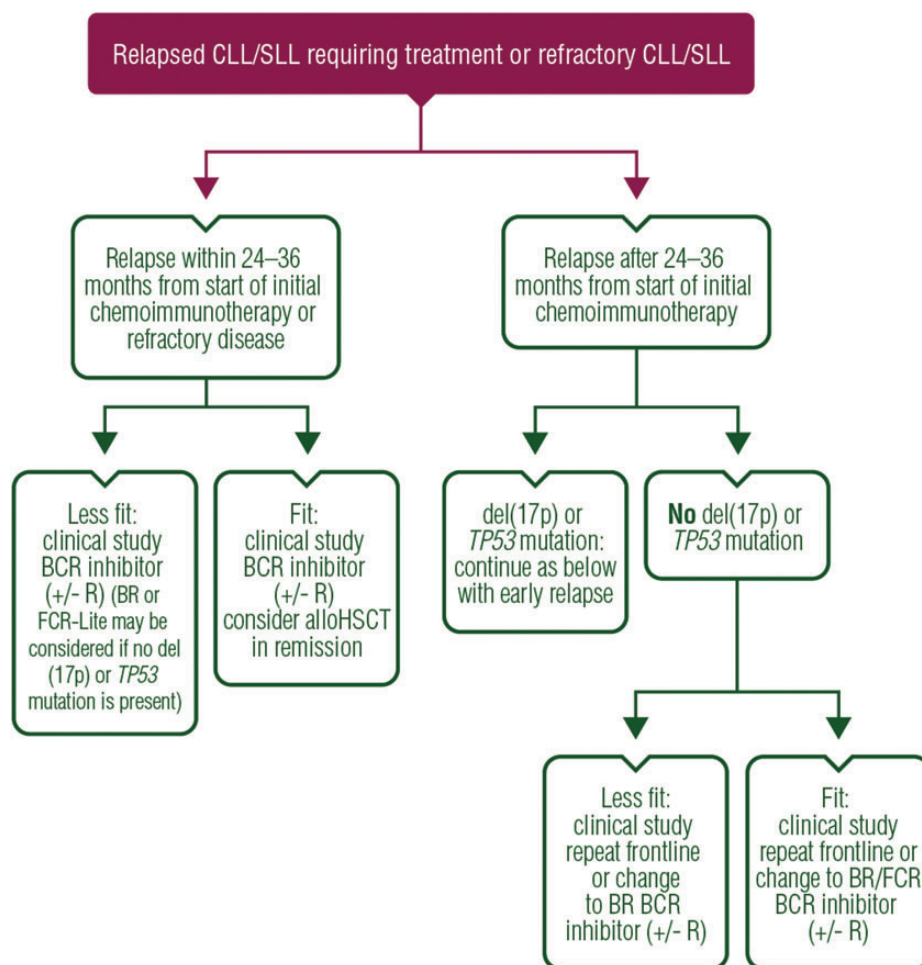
Relapsed CLL/SLL requiring treatment or refractory CLL/SLL

Relapse within 24–36 months from start of initial chemoimmunotherapy or refractory disease

Less fit: clinical study BCR inhibitor (+/- R) (BR or FCR-Lite may be considered if no del (17p) or *TP53* mutation is present)

Fit: clinical study BCR inhibitor (+/- R) consider alloHSCT in remission

Relapse after 24–36 months from start of initial chemoimmunotherapy

del(17p) or *TP53* mutation: continue as below with early relapse

**No** del(17p) or *TP53* mutation

Less fit: clinical study repeat frontline or change to BR BCR inhibitor (+/- R)

Fit: clinical study repeat frontline or change to BR/FCR BCR inhibitor (+/- R)